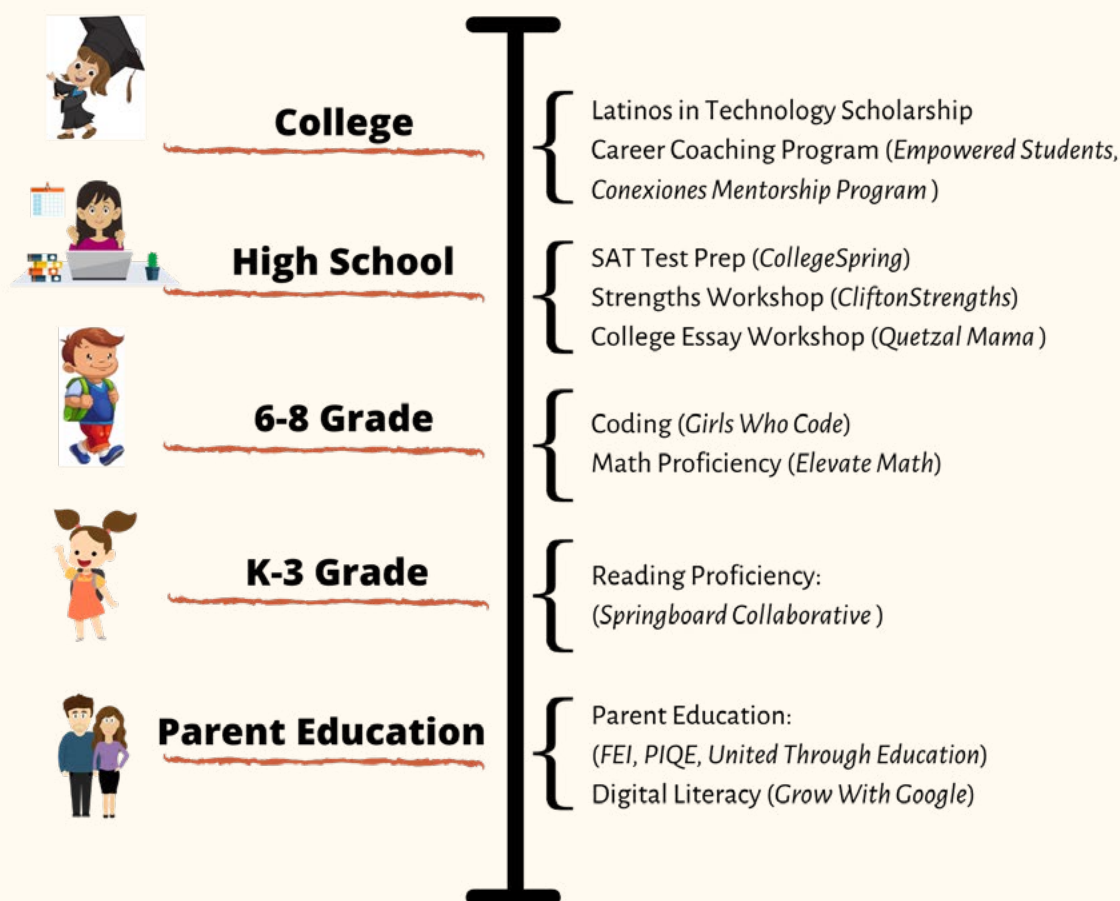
College

Latinos in Technology Scholarship
Career Coaching Program (Empowered Students, Conexiones Mentorship Program )

High School

SAT Test Prep (CollegeSpring)
Strengths Workshop (CliftonStrengths)
College Essay Workshop (Quetzal Mama )

6-8 Grade

Coding (Girls Who Code)
Math Proficiency (Elevate Math)

K-3 Grade

Reading Proficiency:
(Springboard Collaborative )

Parent Education

Parent Education:
(FEI, PIQE, United Through Education)
Digital Literacy (Grow With Google)